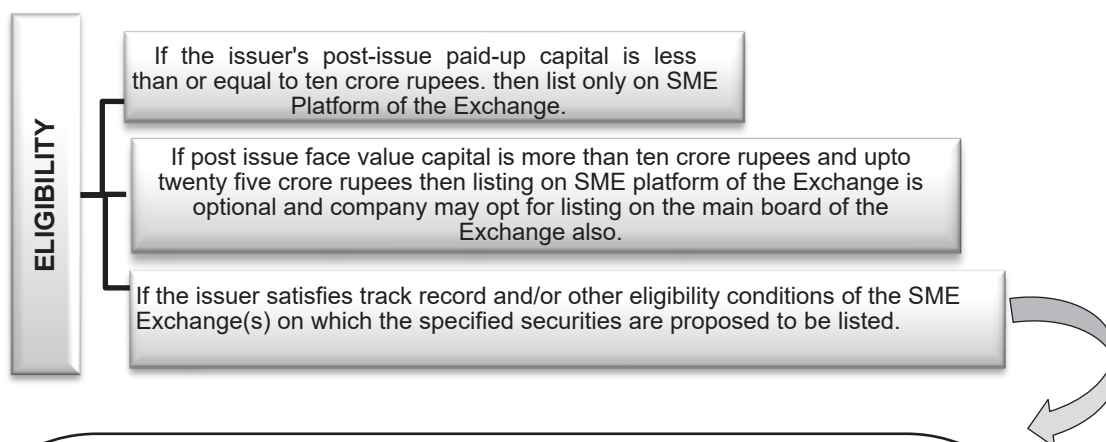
ELIGIBILITY

If the issuer's post-issue paid-up capital is less than or equal to ten crore rupees. then list only on SME Platform of the Exchange.

If post issue face value capital is more than ten crore rupees and upto twenty five crore rupees then listing on SME platform of the Exchange is optional and company may opt for listing on the main board of the Exchange also.

If the issuer satisfies track record and/or other eligibility conditions of the SME Exchange(s) on which the specified securities are proposed to be listed.